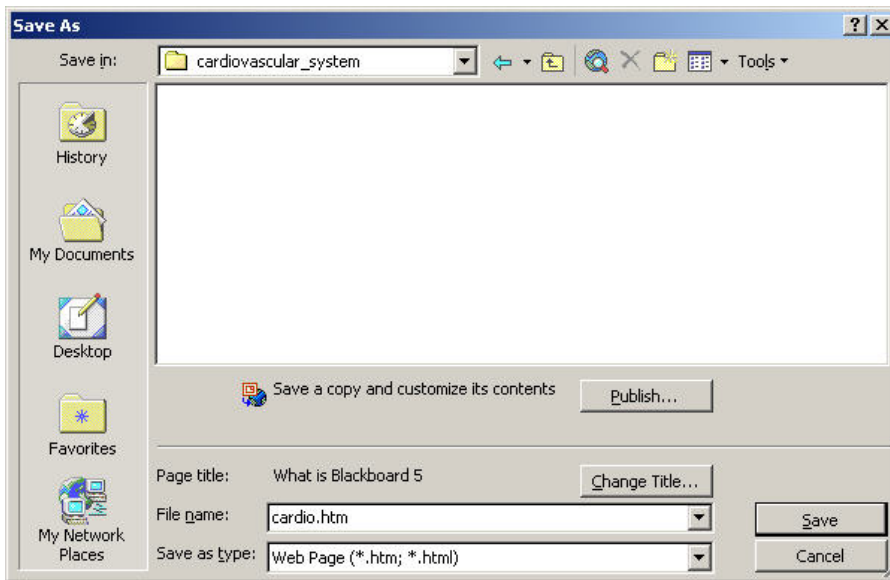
Save As

?

X

Save in:

cardiovascular_system

Tools

History

My Documents

Desktop

Favorites

My Network Places

Save a copy and customize its contents

Publish...

Page title:

What is Blackboard 5

Change Title...

File name:

cardio.htm

Save

Save as type:

Web Page (*.htm; *.html)

Cancel